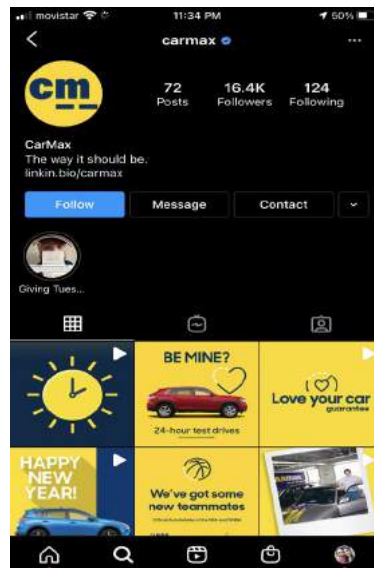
movistar 11:34 PM 50%

carmax

cm

72 Posts
16.4K Followers
124 Following

CarMax
The way it should be.
linkin.bio/carmax

Follow
Message
Contact

Giving Tues...

BE MINE?
24-hour test drives

Love your car guarantee

HAPPY NEW YEAR!

We've got some new teammates
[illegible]